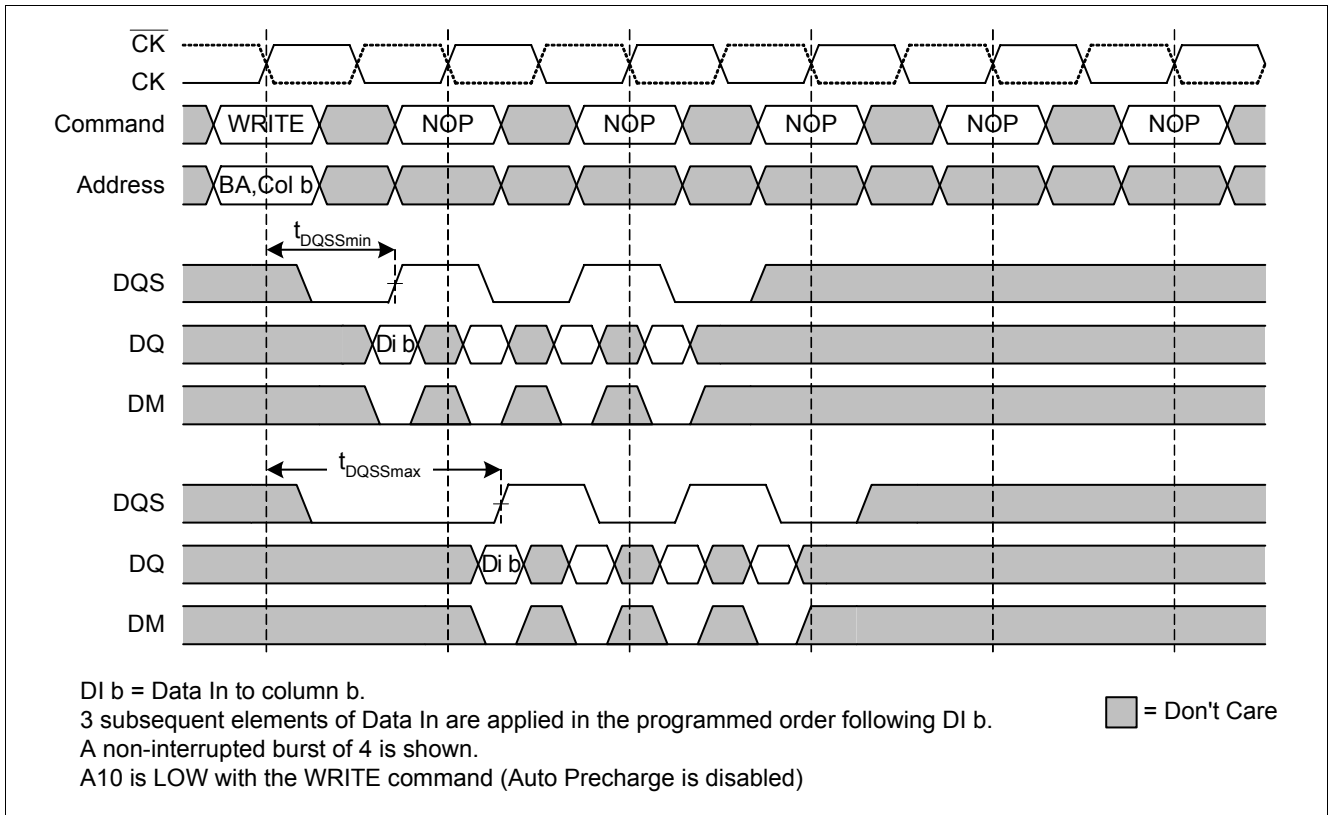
$\overline{CK}$
CK
Command
WRITE
NOP
NOP
NOP
NOP
NOP
Address
BA,Col b
$t_{DQSSmin}$
DQS
DQ
Di b
DM
$t_{DQSSmax}$
DQS
DQ
Di b
DM

DI b = Data In to column b.
3 subsequent elements of Data In are applied in the programmed order following DI b.
A non-interrupted burst of 4 is shown.
A10 is LOW with the WRITE command (Auto Precharge is disabled)

= Don't Care